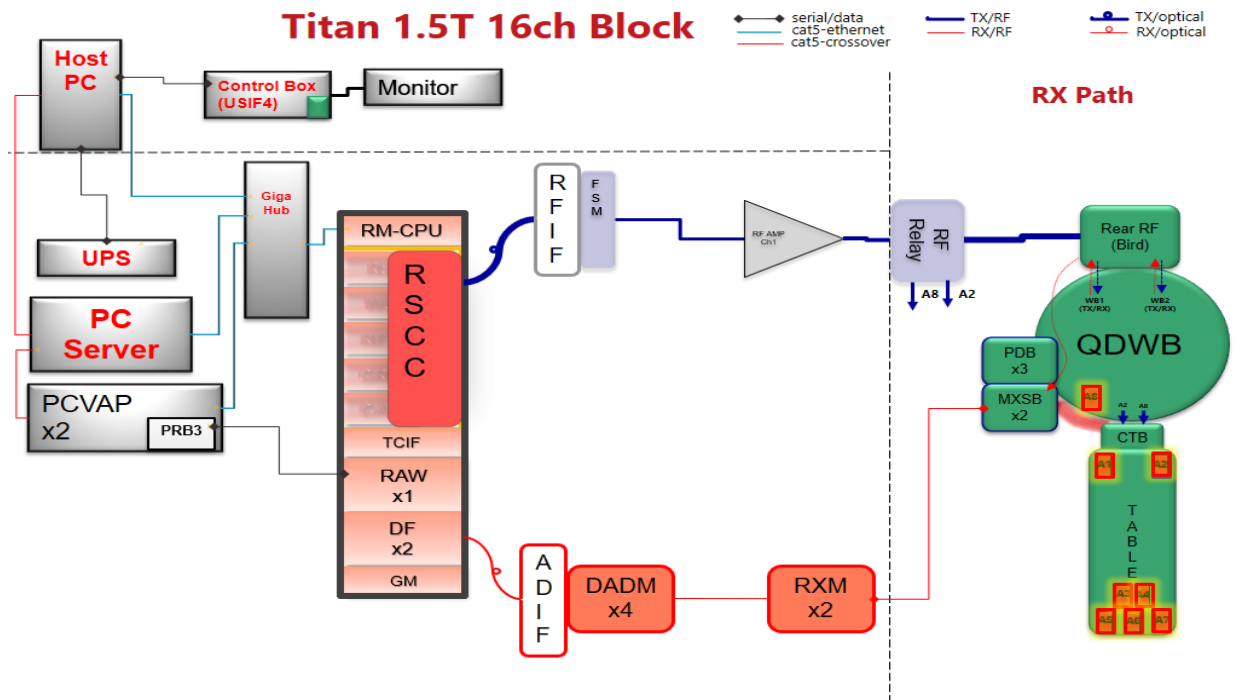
Titan 1.5T 16ch Block

serial/data
cat5-ethernet
cat5-crossover
TX/RF
RX/RF
TX/optical
RX/optical

Host PC

Control Box (USIF4)

Monitor

RX Path

Giga Hub

UPS

PC Server

PCVAP x2

PRB3

RM-CPU

RSCC

TCIF

RAW x1

DF x2

GM

RFIF

FSM

RF AMP Ch1

RF Relay

A8
A2

Rear RF (Bird)

WB1 (TX/RX)
WB2 (TX/RX)

QDWB

PDB x3

MXSB x2

A8

A2
A8

CTB

A1
A2

TABLE

A3
A4
A5
A6
A7

ADIF

DADM x4

RXM x2